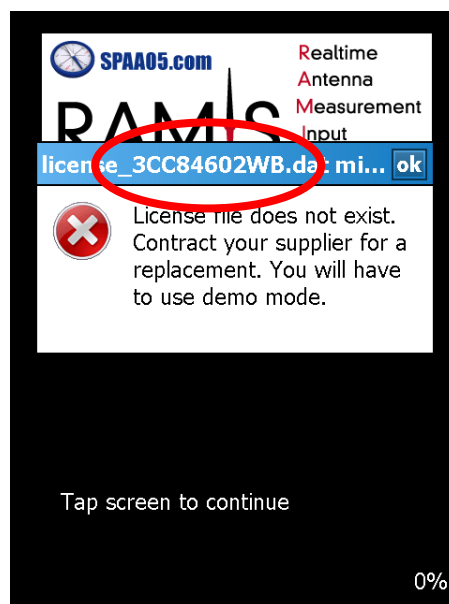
SPAA05.com

Realtime
Antenna
Measurement
Input

RAMIS

license_3CC84602WB.dat mi... ok

License file does not exist. Contract your supplier for a replacement. You will have to use demo mode.

Tap screen to continue

0%